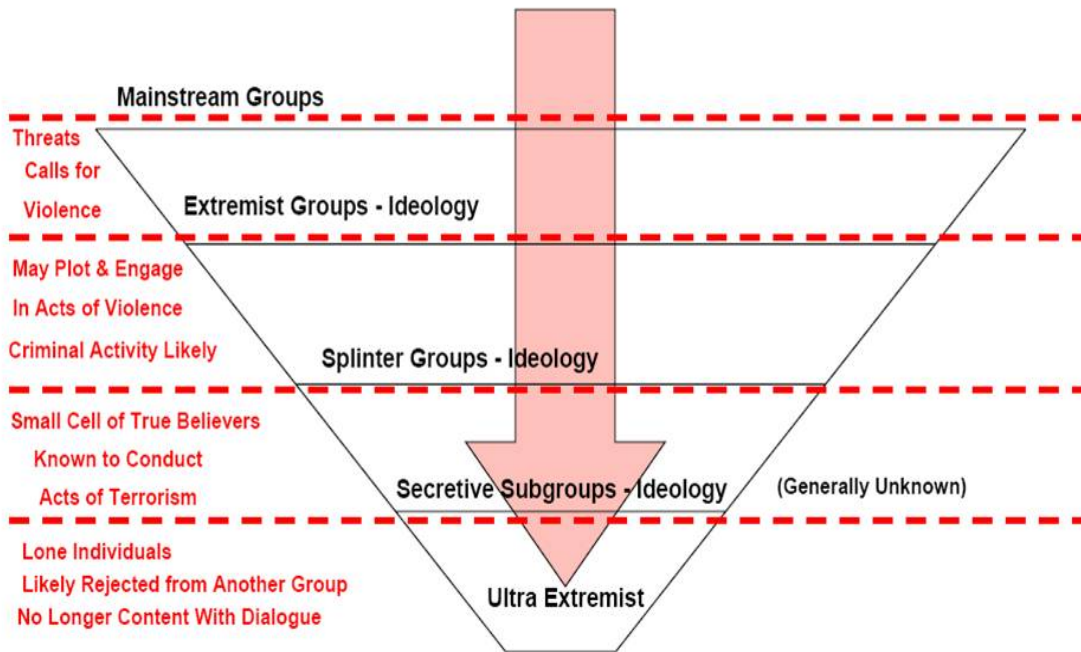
Mainstream Groups

Threats
Calls for
Violence

Extremist Groups - Ideology

May Plot & Engage
In Acts of Violence
Criminal Activity Likely

Splinter Groups - Ideology

Small Cell of True Believers
Known to Conduct
Acts of Terrorism

Secretive Subgroups - Ideology

(Generally Unknown)

Lone Individuals
Likely Rejected from Another Group
No Longer Content With Dialogue

Ultra Extremist